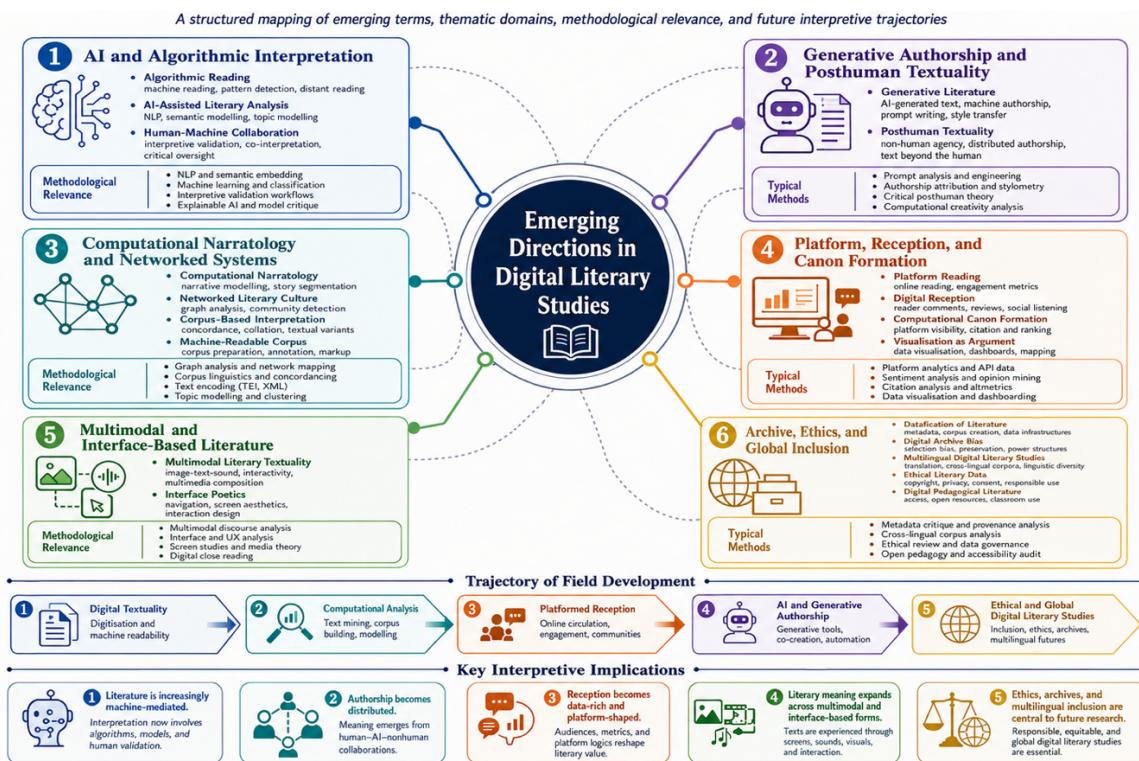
A structured mapping of emerging terms, thematic domains, methodological relevance, and future interpretive trajectories

Emerging Directions in Digital Literary Studies

1 AI and Algorithmic Interpretation

Algorithmic Reading
machine reading, pattern detection, distant reading

AI-Assisted Literary Analysis
NLP, semantic modelling, topic modelling

Human-Machine Collaboration
interpretive validation, co-interpretation, critical oversight

Methodological Relevance
• NLP and semantic embedding
• Machine learning and classification
• Interpretive validation workflows
• Explainable AI and model critique

2 Generative Authorship and Posthuman Textuality

Generative Literature
AI-generated text, machine authorship, prompt writing, style transfer

Posthuman Textuality
non-human agency, distributed authorship, text beyond the human

Typical Methods
• Prompt analysis and engineering
• Authorship attribution and stylometry
• Critical posthuman theory
• Computational creativity analysis

3 Computational Narratology and Networked Systems

Computational Narratology
narrative modelling, story segmentation

Networked Literary Culture
graph analysis, community detection

Corpus-Based Interpretation
concordance, collation, textual variants

Machine-Readable Corpus
corpus preparation, annotation, markup

Methodological Relevance
• Graph analysis and network mapping
• Corpus linguistics and concordancing
• Text encoding (TEI, XML)
• Topic modelling and clustering

4 Platform, Reception, and Canon Formation

Platform Reading
online reading, engagement metrics

Digital Reception
reader comments, reviews, social listening

Computational Canon Formation
platform visibility, citation and ranking

Visualisation as Argument
data visualisation, dashboards, mapping

Typical Methods
• Platform analytics and API data
• Sentiment analysis and opinion mining
• Citation analysis and altmetrics
• Data visualisation and dashboarding

5 Multimodal and Interface-Based Literature

Multimodal Literary Textuality
image-text-sound, interactivity, multimedia composition

Interface Poetics
navigation, screen aesthetics, interaction design

Methodological Relevance
• Multimodal discourse analysis
• Interface and UX analysis
• Screen studies and media theory
• Digital close reading

6 Archive, Ethics, and Global Inclusion

• Datafication of Literature
metadata, corpus creation, data infrastructures
• Digital Archive Bias
selection bias, preservation, power structures
• Multilingual Digital Literary Studies
translation, cross-lingual corpora, linguistic diversity
• Ethical Literary Data
copyright, privacy, consent, responsible use
• Digital Pedagogical Literature
access, open resources, classroom use

Typical Methods
• Metadata critique and provenance analysis
• Cross-lingual corpus analysis
• Ethical review and data governance
• Open pedagogy and accessibility audit

Trajectory of Field Development

1 Digital Textuality
Digitisation and machine readability

2 Computational Analysis
Text mining, corpus building, modelling

3 Platformed Reception
Online circulation, engagement, communities

4 AI and Generative Authorship
Generative tools, co-creation, automation

5 Ethical and Global Digital Literary Studies
Inclusion, ethics, archives, multilingual futures

Key Interpretive Implications

1 Literature is increasingly machine-mediated.
Interpretation now involves algorithms, models, and human validation.

2 Authorship becomes distributed.
Meaning emerges from human–AI–nonhuman collaborations.

3 Reception becomes data-rich and platform-shaped.
Audiences, metrics, and platform logics reshape literary value.

4 Literary meaning expands across multimodal and interface-based forms.
Texts are experienced through screens, sounds, visuals, and interaction.

5 Ethics, archives, and multilingual inclusion are central to future research.
Responsible, equitable, and global digital literary studies are essential.